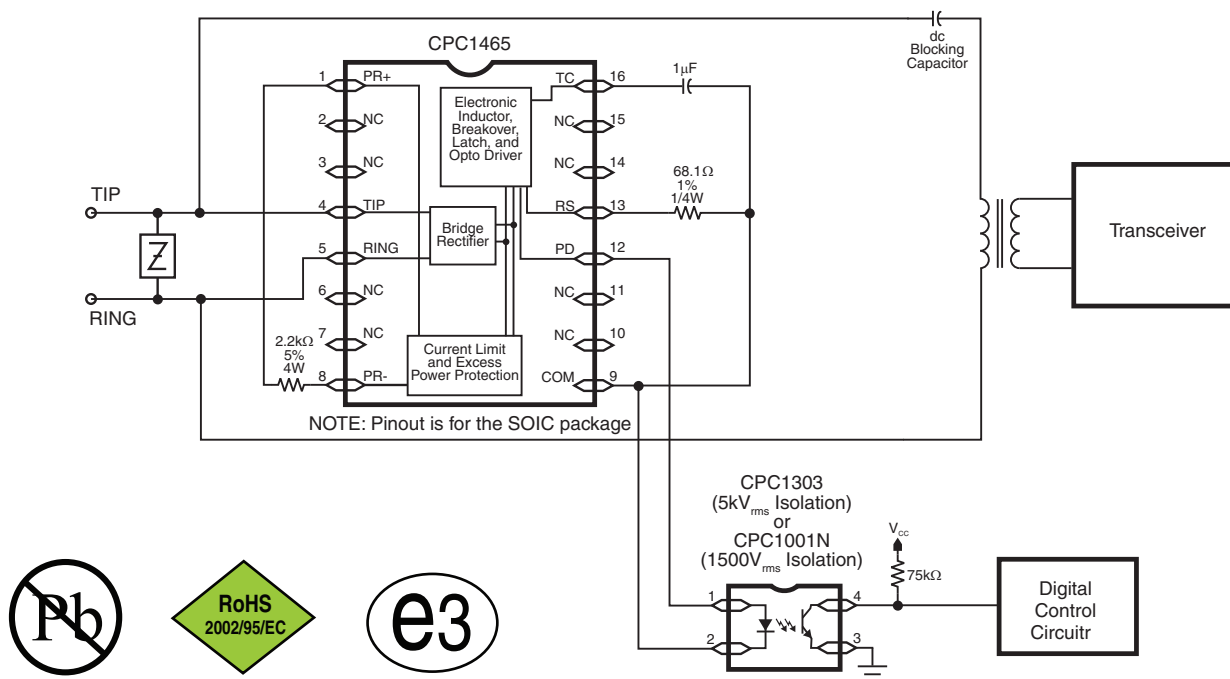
CPC1465

dc
Blocking
Capacitor

1
PR+
2
NC
3
NC
4
TIP
5
RING
6
NC
7
NC
8
PR-

Electronic
Inductor,
Breakover,
Latch, and
Opto Driver

Bridge
Rectifier

Current Limit
and Excess
Power Protection

TC
16
NC
15
NC
14
RS
13
PD
12
NC
11
NC
10
COM
9

1μF

68.1Ω
1%
1/4W

TIP

Z

RING

2.2kΩ
5%
4W

Transceiver

NOTE: Pinout is for the SOIC package

CPC1303
(5kV$_{rms}$ Isolation)
or
CPC1001N
(1500V$_{rms}$ Isolation)

V$_{cc}$

75kΩ

1
2
4
3

Digital
Control
Circuitr

Pb

RoHS
2002/95/EC

e3